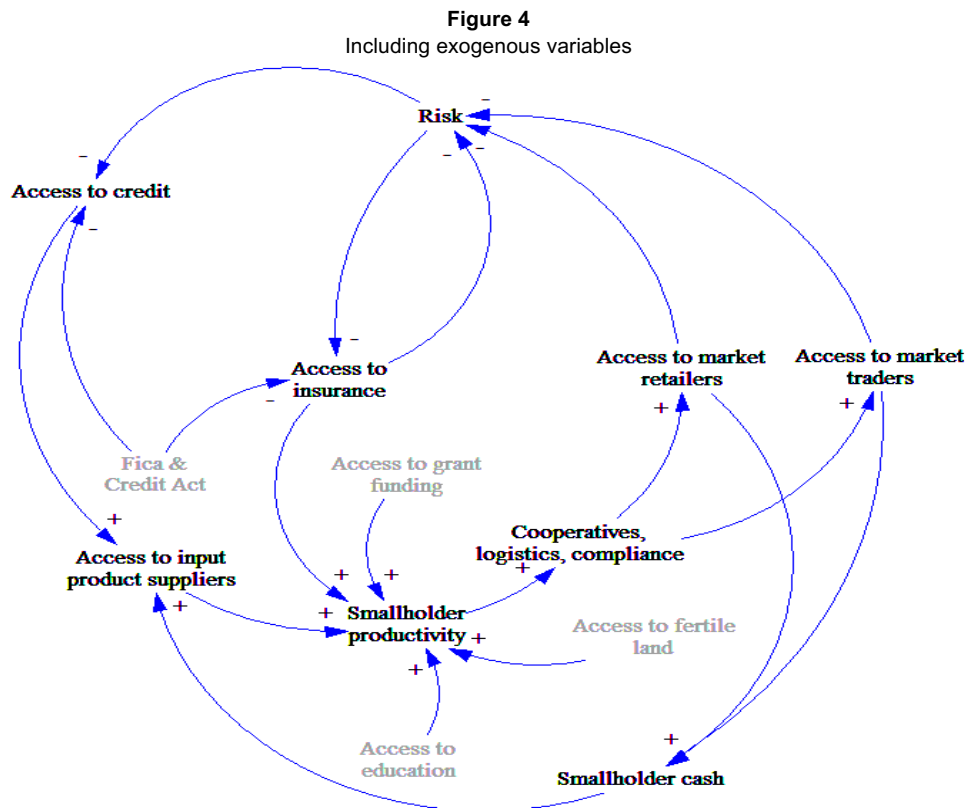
Figure 4
Including exogenous variables

Risk
-
-
-
-
Access to credit
-
Access to insurance
-
-
Access to market retailers
+
Access to market traders
+
Fica & Credit Act
Access to grant funding
+
Access to input product suppliers
+
Cooperatives, logistics, compliance
+
+
+
+
Smallholder productivity
+
Access to fertile land
+
Access to education
+
Smallholder cash